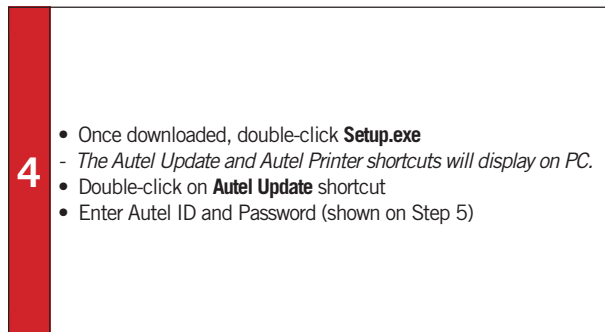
4

• Once downloaded, double-click **Setup.exe**
- *The Autel Update and Autel Printer shortcuts will display on PC.*
• Double-click on **Autel Update** shortcut
• Enter Autel ID and Password (shown on Step 5)